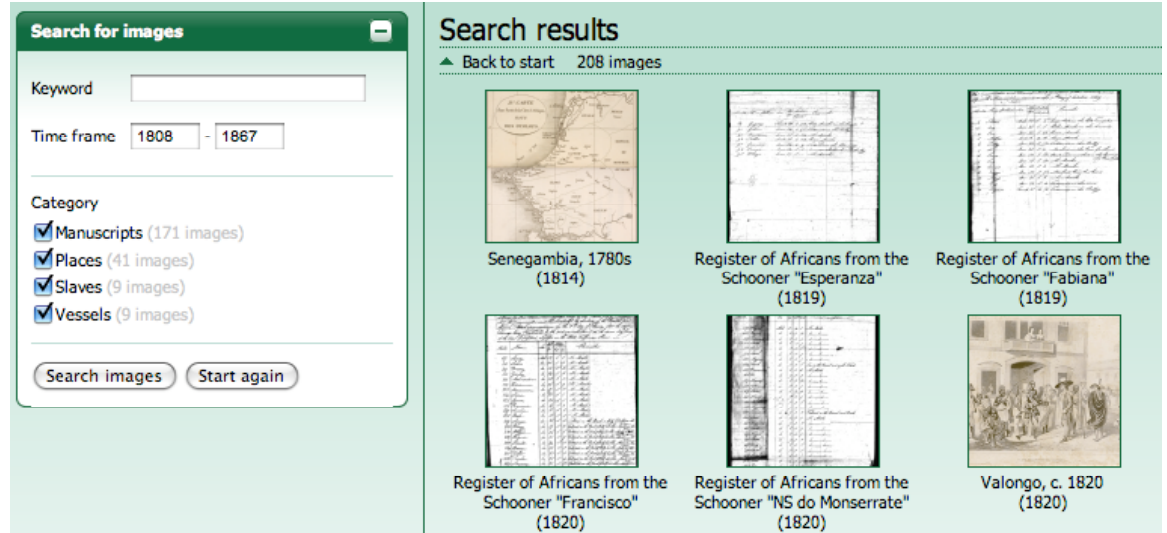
Search for images

Keyword

Time frame 1808 - 1867

Category
Manuscripts (171 images)
Places (41 images)
Slaves (9 images)
Vessels (9 images)

Search images Start again

Search results

Back to start 208 images

Senegambia, 1780s (1814)

Register of Africans from the Schooner "Esperanza" (1819)

Register of Africans from the Schooner "Fabiana" (1819)

Register of Africans from the Schooner "Francisco" (1820)

Register of Africans from the Schooner "NS do Monserrate" (1820)

Valongo, c. 1820 (1820)